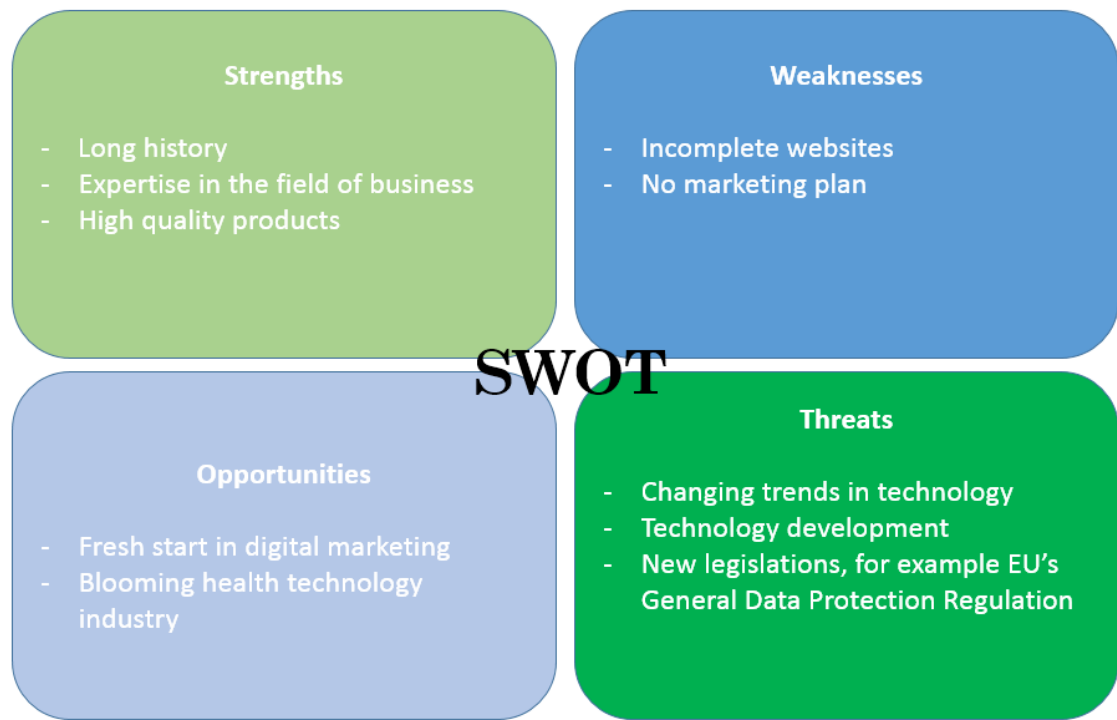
Strengths

- Long history
- Expertise in the field of business
- High quality products

Weaknesses

- Incomplete websites
- No marketing plan

SWOT

Opportunities

- Fresh start in digital marketing
- Blooming health technology industry

Threats

- Changing trends in technology
- Technology development
- New legislations, for example EU's General Data Protection Regulation